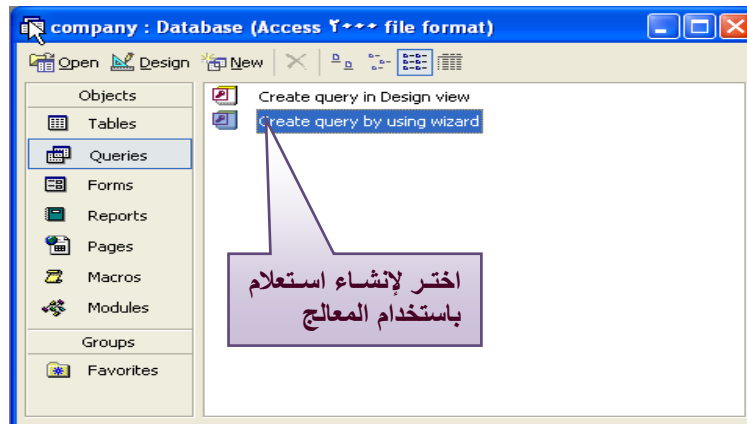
company : Database (Access ٢٠٠٠ file format)

Open Design New

Objects
Tables
Queries
Forms
Reports
Pages
Macros
Modules
Groups
Favorites

Create query in Design view
Create query by using wizard

اختـر لإنشـاء استـعلام باستخدام المعالج